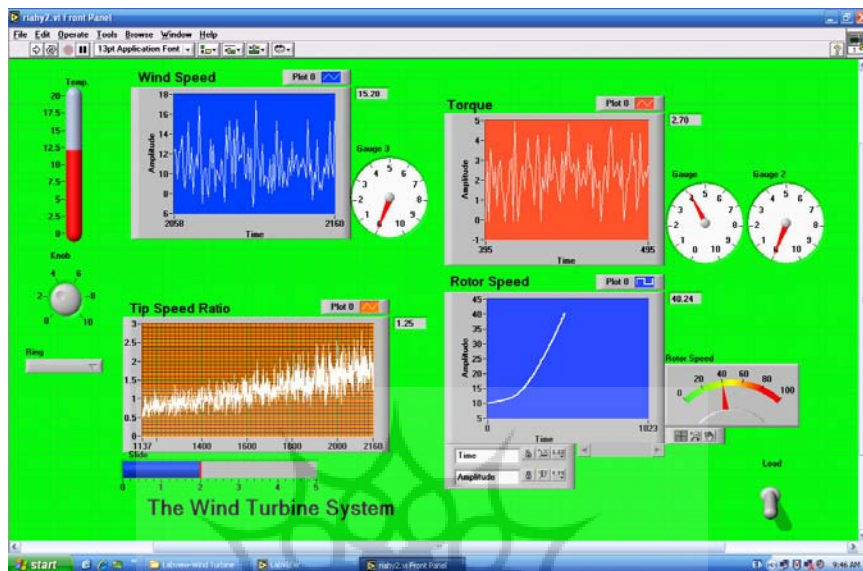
riahy2.vi Front Panel

File Edit Operate Tools Browse Window Help

13pt Application Font

Temp
20
17.5
15
12.5
10
7.5
5
2.5
0

Wind Speed
Plot 0
15.20
18
16
14
12
10
8
6
Amplitude
2058
2160
Time

Gauge 3
2 4 6 8 10
0

Torque
Plot 0
2.70
5
4
3
2
1
0
Amplitude
395
495
Time

Gauge
Gauge 2

Knob
4 6
2 8
0 10

Ring

Tip Speed Ratio
Plot 0
1.25
3
2.5
2
1.5
1
0.5
0
1137
1400
1600
1800
2000
2168

Slide
0 1 2 3 4 5

Rotor Speed
Plot 0
40.24
45
40
35
30
25
20
15
10
5
0
Amplitude
0
1023
Time

Time
Amplitude

Rotor Speed
0 20 40 60 80 100

Load

The Wind Turbine System

start
Labview-Wind Turbine
LabVIEW
riahy2.vi Front Panel
9:46 AM